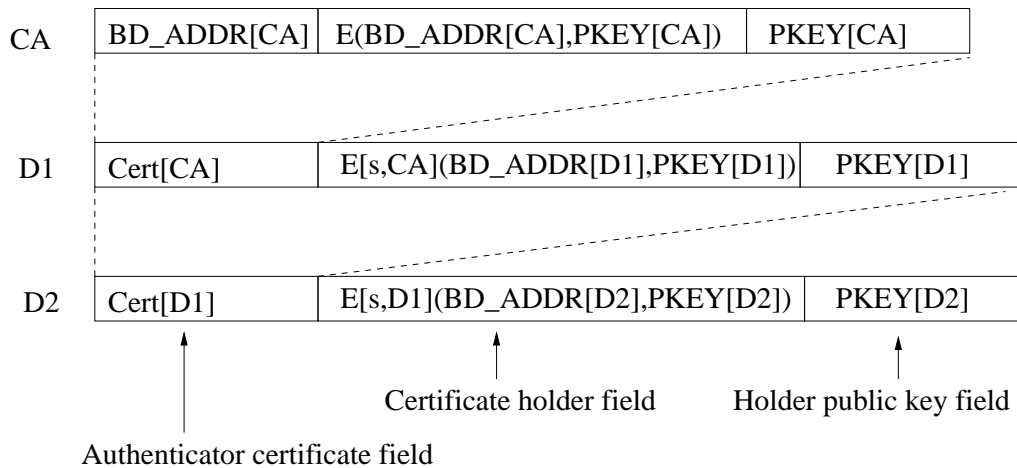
CA

| BD_ADDR[CA] | E(BD_ADDR[CA],PKEY[CA]) | PKEY[CA] |
|---|---|---|

D1

| Cert[CA] | E[s,CA](BD_ADDR[D1],PKEY[D1]) | PKEY[D1] |
|---|---|---|

D2

| Cert[D1] | E[s,D1](BD_ADDR[D2],PKEY[D2]) | PKEY[D2] |
|---|---|---|

Certificate holder field

Holder public key field

Authenticator certificate field